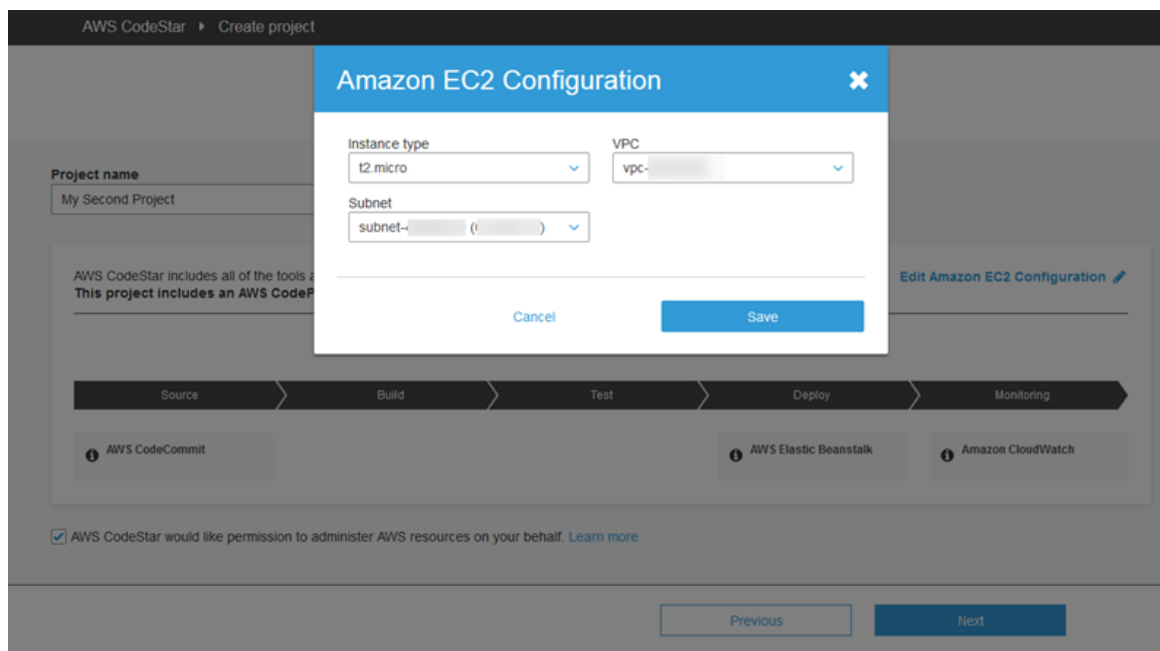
AWS CodeStar ▸ Create project

Amazon EC2 Configuration

Instance type
t2.micro

VPC
vpc-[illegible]

Subnet
subnet-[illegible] ([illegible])

Cancel

Save

Project name
My Second Project

AWS CodeStar includes all of the tools a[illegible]
This project includes an AWS CodeP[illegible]

Edit Amazon EC2 Configuration

Source
Build
Test
Deploy
Monitoring

AWS CodeCommit

AWS Elastic Beanstalk

Amazon CloudWatch

AWS CodeStar would like permission to administer AWS resources on your behalf. Learn more

Previous

Next